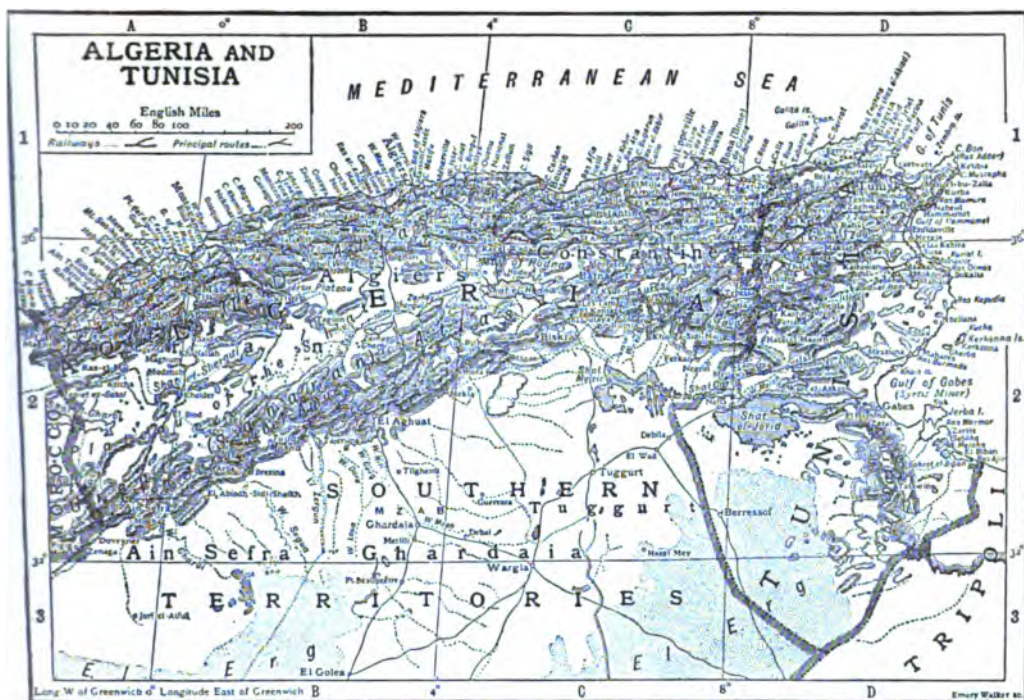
A 0° B 4° C 8° D

ALGERIA AND TUNISIA

English Miles
0 10 20 40 60 80 100 200

Railways Principal routes

MEDITERRANEAN SEA

1

36°

Algiers

Constantine

ALGERIA

TUNIS

MOROCCO

Gulf of Tunis

C. Bon

Gulf of Hammamet

Gulf of Gabes (Syrtis Minor)

Gabes

Jerba I.

Kerkenna Is.

Shat el-Jerid

Biskra

El Aghuat

Tuggurt

El Wad

Debila

Berresof

Ghardaia

M Z A B

Wargla

El Golea

2

SOUTHERN

Tugg urt

Ain Sefra

Ghardaia

32°

3

TERRITORIES

Erg

El Erg

TRIPOLI

Long W. of Greenwich 0° Longitude East of Greenwich B 4° C 8° D

Emery Walker sc.